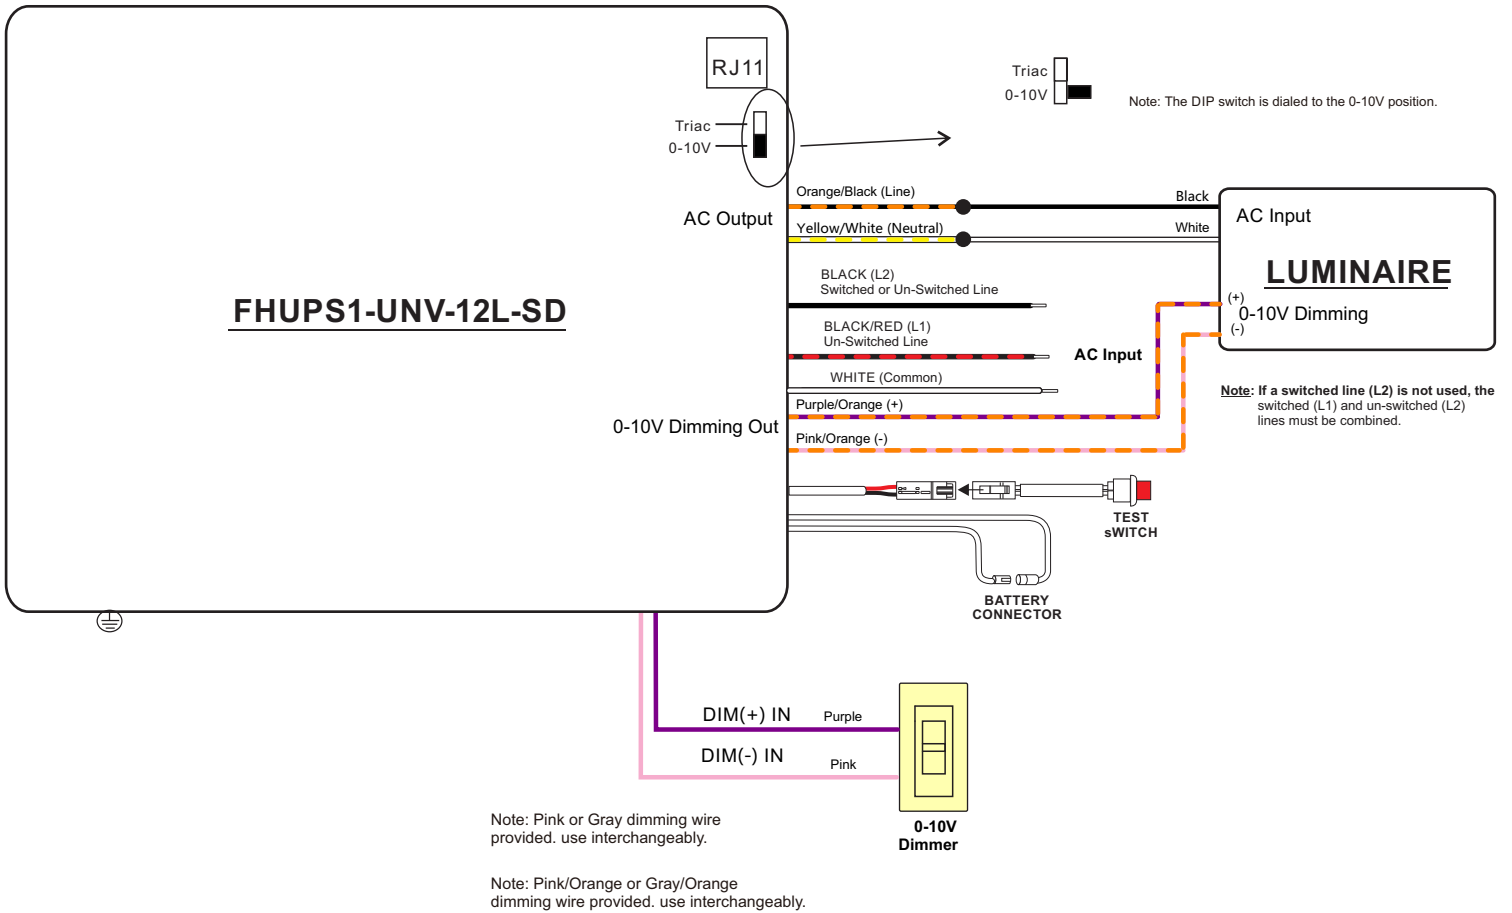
RJ11

Triac
0-10V

Triac
0-10V

Note: The DIP switch is dialed to the 0-10V position.

Orange/Black (Line)
Black

AC Output

Yellow/White (Neutral)
White

AC Input

LUMINAIRE

(+)
0-10V Dimming
(-)

FHUPS1-UNV-12L-SD

BLACK (L2)
Switched or Un-Switched Line

BLACK/RED (L1)
Un-Switched Line

AC Input

WHITE (Common)

Note: If a switched line (L2) is not used, the switched (L1) and un-switched (L2) lines must be combined.

Purple/Orange (+)

0-10V Dimming Out

Pink/Orange (-)

TEST sWITCH

BATTERY CONNECTOR

DIM(+) IN
Purple

DIM(-) IN
Pink

0-10V Dimmer

Note: Pink or Gray dimming wire provided. use interchangeably.

Note: Pink/Orange or Gray/Orange dimming wire provided. use interchangeably.